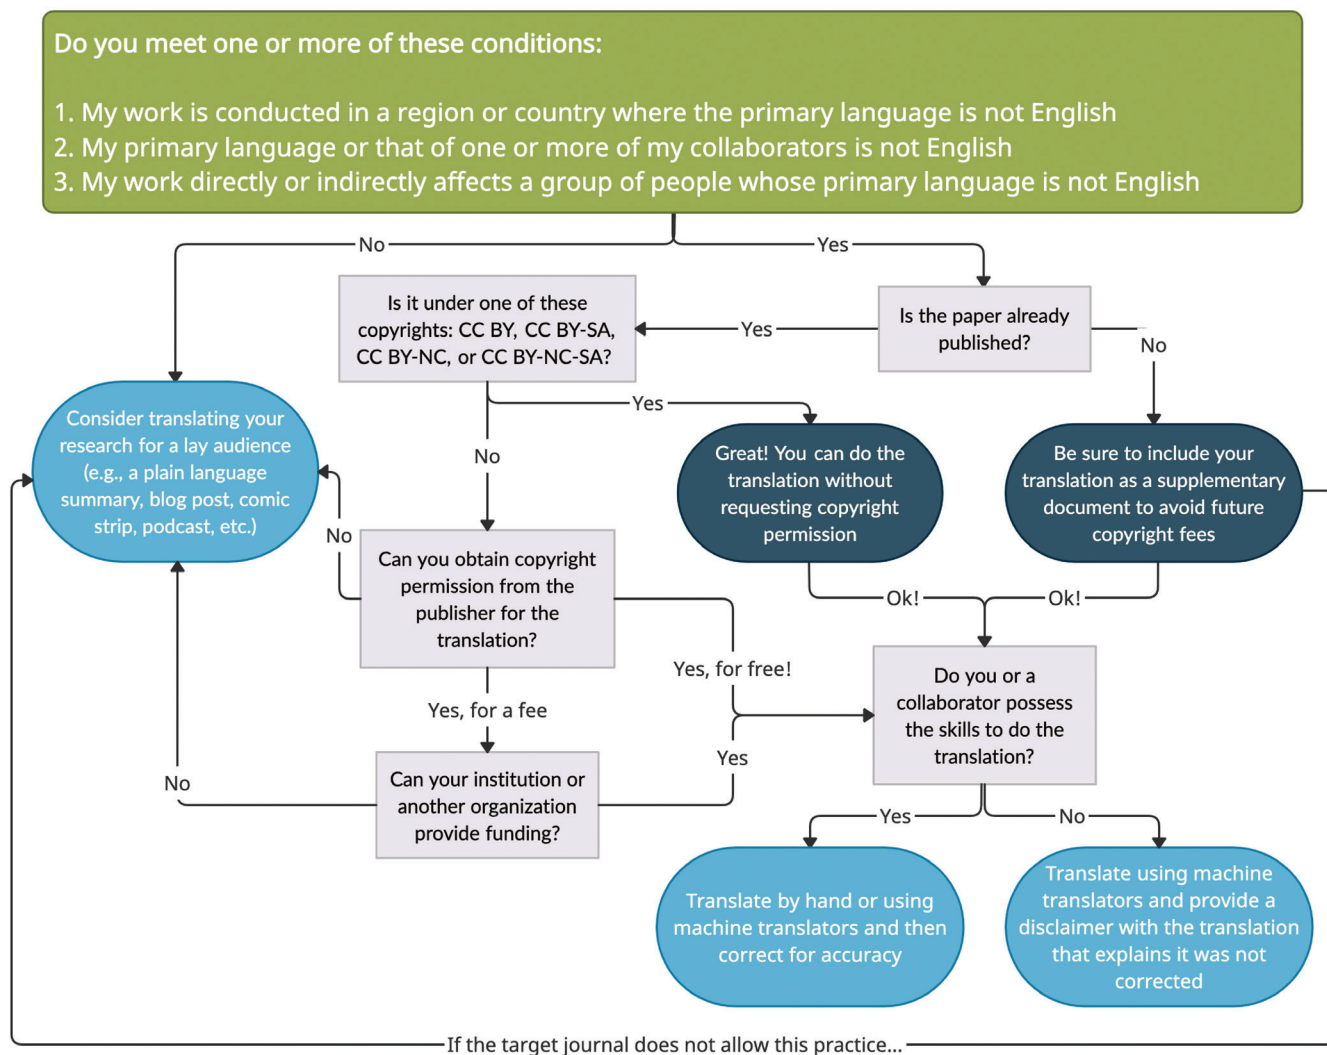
Do you meet one or more of these conditions:

1. My work is conducted in a region or country where the primary language is not English
2. My primary language or that of one or more of my collaborators is not English
3. My work directly or indirectly affects a group of people whose primary language is not English

No

Yes

Is it under one of these copyrights: CC BY, CC BY-SA, CC BY-NC, or CC BY-NC-SA?

Yes

Is the paper already published?

No

Yes

Consider translating your research for a lay audience (e.g., a plain language summary, blog post, comic strip, podcast, etc.)

No

Great! You can do the translation without requesting copyright permission

Be sure to include your translation as a supplementary document to avoid future copyright fees

No

Can you obtain copyright permission from the publisher for the translation?

Ok!

Ok!

Yes, for free!

Do you or a collaborator possess the skills to do the translation?

Yes, for a fee

Yes

No

Can your institution or another organization provide funding?

Yes

No

Translate by hand or using machine translators and then correct for accuracy

Translate using machine translators and provide a disclaimer with the translation that explains it was not corrected

If the target journal does not allow this practice...